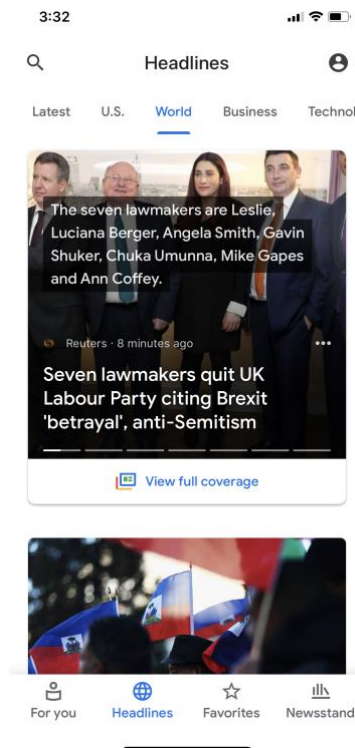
3:32

Headlines

Latest U.S. World Business Technol

The seven lawmakers are Leslie, Luciana Berger, Angela Smith, Gavin Shuker, Chuka Umunna, Mike Gapes and Ann Coffey.

Reuters · 8 minutes ago

Seven lawmakers quit UK Labour Party citing Brexit 'betrayal', anti-Semitism

View full coverage

For you Headlines Favorites Newsstand